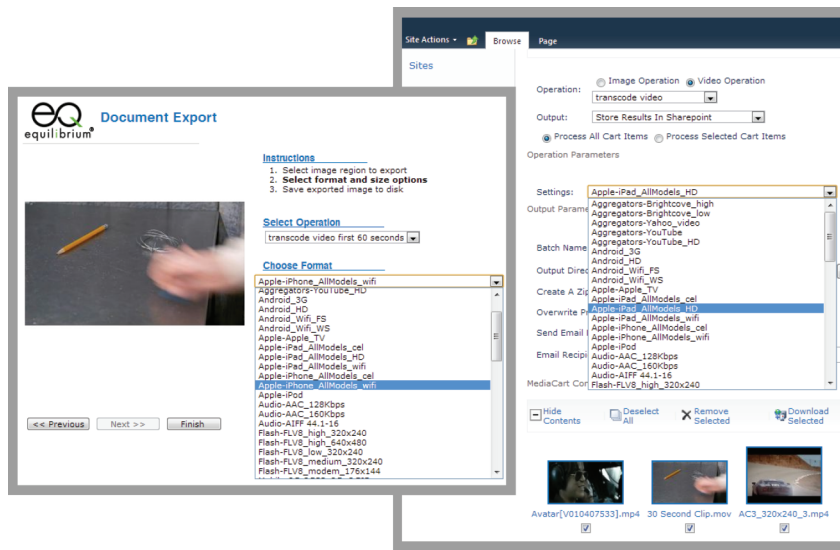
Site Actions
Browse
Page

Sites

Operation: Image Operation Video Operation
transcode video
Output: Store Results In Sharepoint
Process All Cart Items Process Selected Cart Items
Operation Parameters

Settings: Apple-iPad_AllModels_HD
Output Parame
Batch Name
Output Direc
Create A Zip
Overwrite P
Send Email
Email Recipi
MediaCart Con

Aggregators-Brightcove_high
Aggregators-Brightcove_low
Aggregators-Yahoo_video
Aggregators-YouTube
Aggregators-YouTube_HD
Android_3G
Android_HD
Android_Wifi_FS
Android_Wifi_WS
Apple-Apple_TV
Apple-iPad_AllModels_cel
Apple-iPad_AllModels_HD
Apple-iPad_AllModels_wifi
Apple-iPhone_AllModels_cel
Apple-iPhone_AllModels_wifi
Apple-iPod
Audio-AAC_128Kbps
Audio-AAC_160Kbps
Audio-AIFF 44.1-16
Flash-FLV8_high_320x240

Hide Contents
Deselect All
Remove Selected
Download Selected

Avatar[V010407533].mp4
30 Second Clip.mov
AC3_320x240_3.mp4

eQ equilibrium
Document Export

Instructions
1. Select image region to export
2. Select format and size options
3. Save exported image to disk

Select Operation
transcode video first 60 seconds

Choose Format
Apple-iPhone_AllModels_wifi
Aggregators-YouTube_HD
Android_3G
Android_HD
Android_Wifi_FS
Android_Wifi_WS
Apple-Apple_TV
Apple-iPad_AllModels_cel
Apple-iPad_AllModels_HD
Apple-iPad_AllModels_wifi
Apple-iPhone_AllModels_cel
Apple-iPhone_AllModels_wifi
Apple-iPod
Audio-AAC_128Kbps
Audio-AAC_160Kbps
Audio-AIFF 44.1-16
Flash-FLV8_high_320x240
Flash-FLV8_high_640x480
Flash-FLV8_low_320x240
Flash-FLV8_medium_320x240
Flash-FLV8_modem_176x144

<< Previous
Next >>
Finish